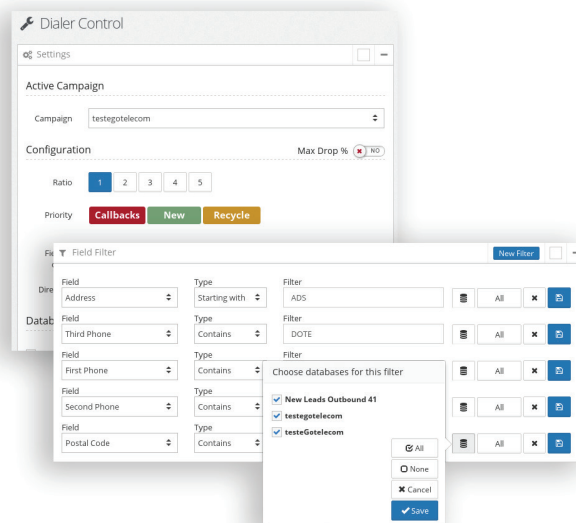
Dialer Control

Settings

Active Campaign

Campaign testegotelecom

Configuration

Max Drop % NO

Ratio 1 2 3 4 5

Priority Callbacks New Recycle

Fi

Dire

Datab

Field Filter

New Filter

| Field | Type | Filter | | | | |
|---|---|---|---|---|---|---|
| Address | Starting with | ADS | | All | ✖ | |
| Third Phone | Contains | DOTE | | All | ✖ | |
| First Phone | Contains | | | All | ✖ | |
| Second Phone | Contains | | | All | ✖ | |
| Postal Code | Contains | | | All | ✖ | |

Choose databases for this filter

New Leads Outbound 41
testegotelecom
testeGotelecom

All
None
Cancel
Save